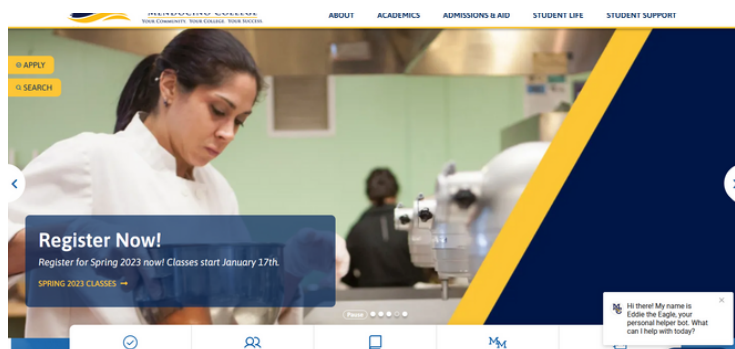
MENDOCINO COLLEGE
YOUR COMMUNITY. YOUR COLLEGE. YOUR SUCCESS.

ABOUT ACADEMICS ADMISSIONS & AID STUDENT LIFE STUDENT SUPPORT

APPLY
SEARCH

Register Now!
Register for Spring 2023 now! Classes start January 17th.
SPRING 2023 CLASSES →

Pause

Hi there! My name is Eddie the Eagle, your personal helper bot. What can I help with today?